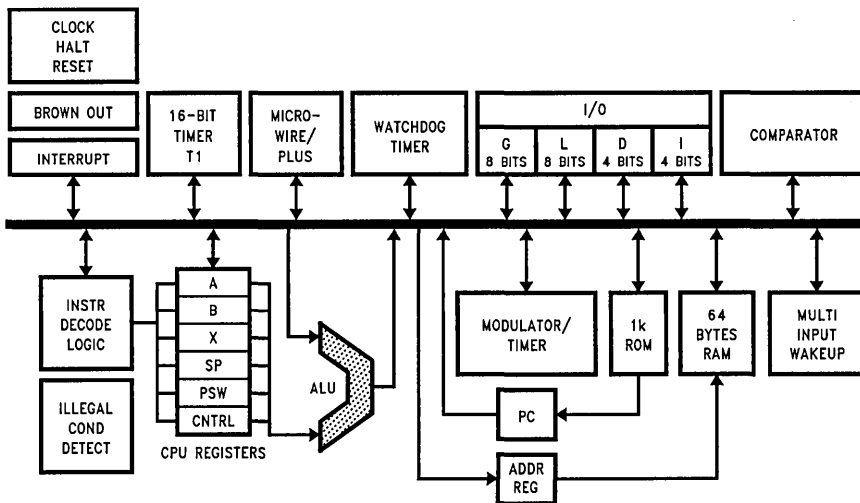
CLOCK
HALT
RESET

BROWN OUT

INTERRUPT

16-BIT
TIMER
T1

MICRO-
WIRE/
PLUS

WATCHDOG
TIMER

I/O

G
8 BITS

L
8 BITS

D
4 BITS

I
4 BITS

COMPARATOR

INSTR
DECODE
LOGIC

A
B
X
SP
PSW
CNTRL

CPU REGISTERS

ALU

ILLEGAL
COND
DETECT

MODULATOR/
TIMER

1k
ROM

64
BYTES
RAM

MULTI
INPUT
WAKEUP

PC

ADDR
REG